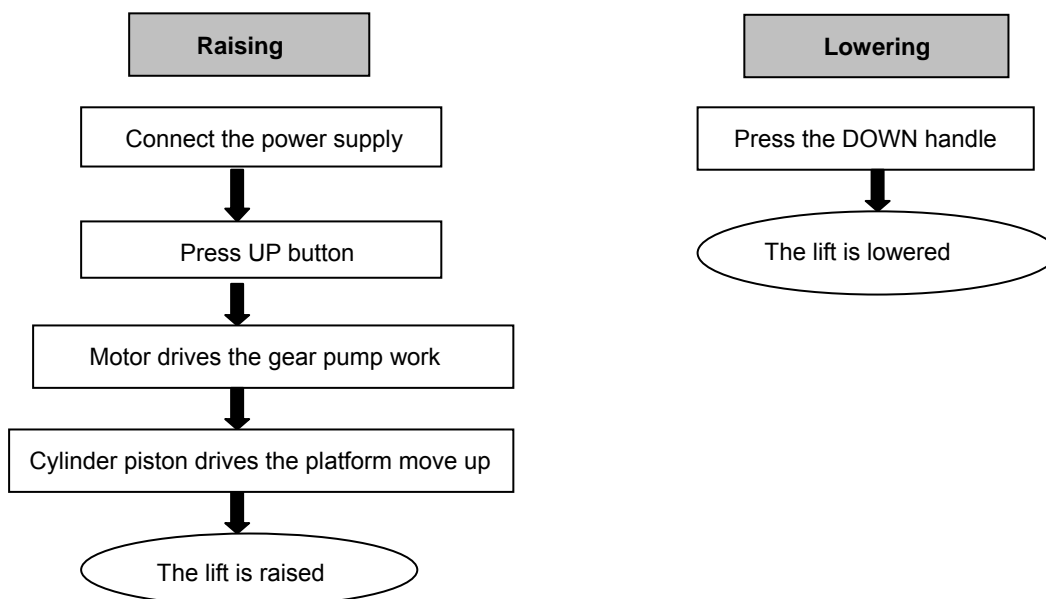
Raising

Connect the power supply

Press UP button

Motor drives the gear pump work

Cylinder piston drives the platform move up

The lift is raised

Lowering

Press the DOWN handle

The lift is lowered